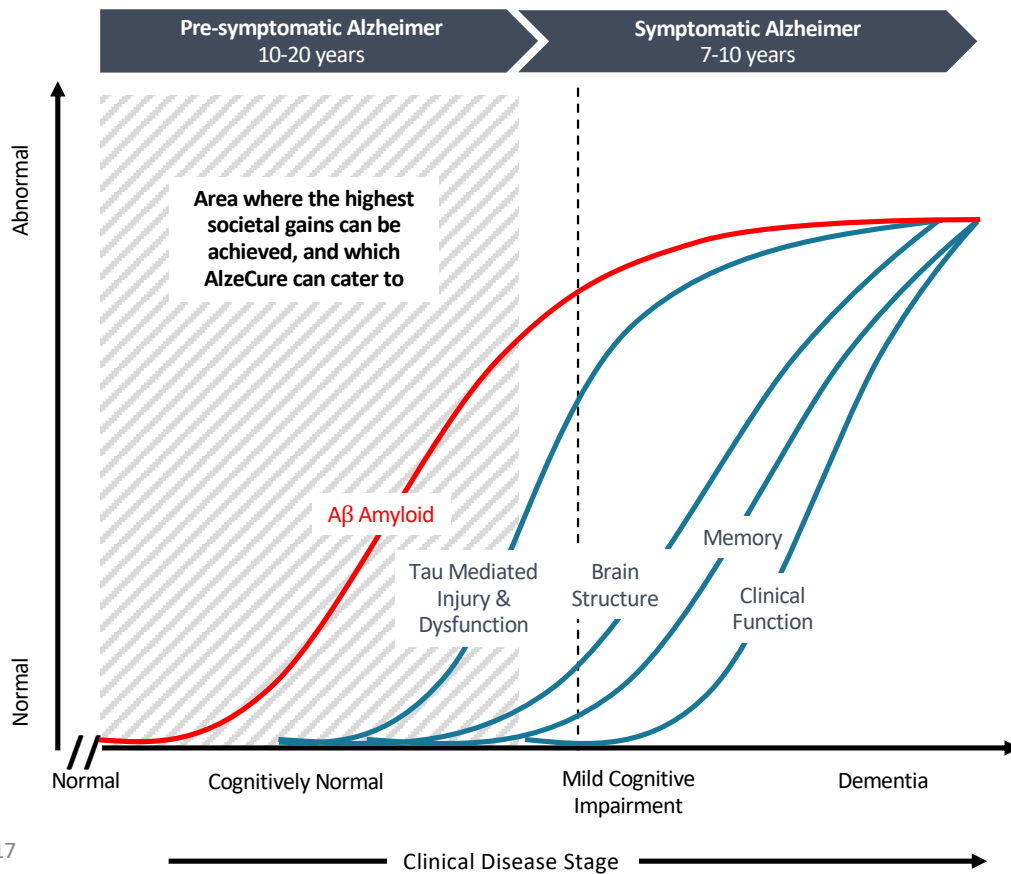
Pre-symptomatic Alzheimer
10-20 years

Symptomatic Alzheimer
7-10 years

Abnormal

Area where the highest societal gains can be achieved, and which AlzeCure can cater to

Aβ Amyloid

Tau Mediated Injury & Dysfunction

Brain Structure

Memory

Clinical Function

Normal

Normal

Cognitively Normal

Mild Cognitive Impairment

Dementia

17

Clinical Disease Stage